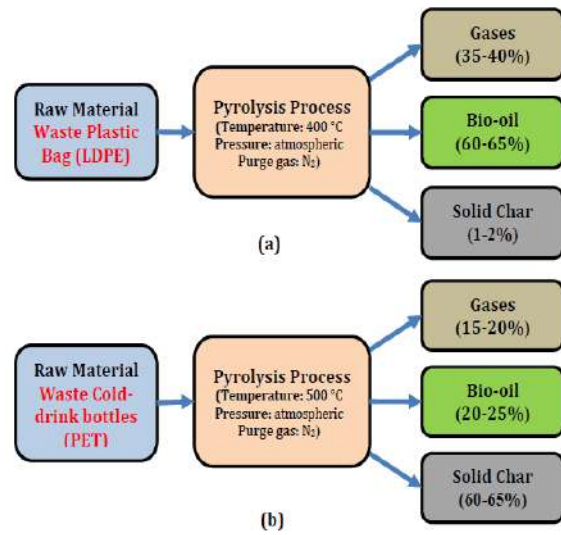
Raw Material
Waste Plastic Bag (LDPE)

Pyrolysis Process
(Temperature: 400 °C
Pressure: atmospheric
Purge gas: $N_2$)

Gases
(35-40%)

Bio-oil
(60-65%)

Solid Char
(1-2%)

(a)

Raw Material
Waste Cold-drink bottles (PET)

Pyrolysis Process
(Temperature: 500 °C
Pressure: atmospheric
Purge gas: $N_2$)

Gases
(15-20%)

Bio-oil
(20-25%)

Solid Char
(60-65%)

(b)